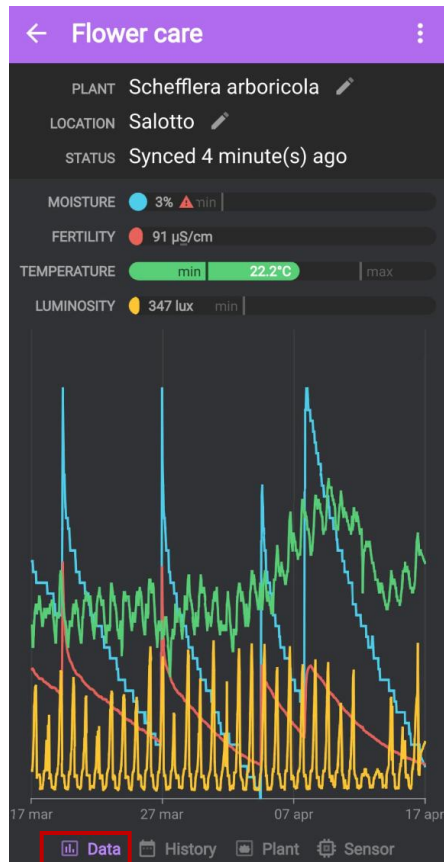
Flower care

PLANT Schefflera arboricola
LOCATION Salotto
STATUS Synced 4 minute(s) ago

MOISTURE 3% min
FERTILITY 91 µS/cm
TEMPERATURE min 22.2°C max
LUMINOSITY 347 lux min

17 mar
27 mar
07 apr
17 apr

Data
History
Plant
Sensor